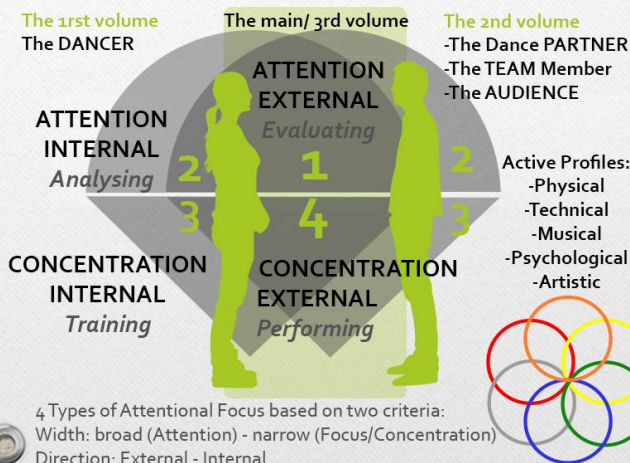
The 1rst volume
The DANCER

The main/ 3rd volume

The 2nd volume
-The Dance PARTNER
-The TEAM Member
-The AUDIENCE

ATTENTION
EXTERNAL
Evaluating

ATTENTION
INTERNAL
Analysing

2
1
2
3
4
3

Active Profiles:
-Physical
-Technical
-Musical
-Psychological
-Artistic

CONCENTRATION
INTERNAL
Training

CONCENTRATION
EXTERNAL
Performing

4 Types of Attentional Focus based on two criteria:
Width: broad (Attention) - narrow (Focus/Concentration)
Direction: External - Internal